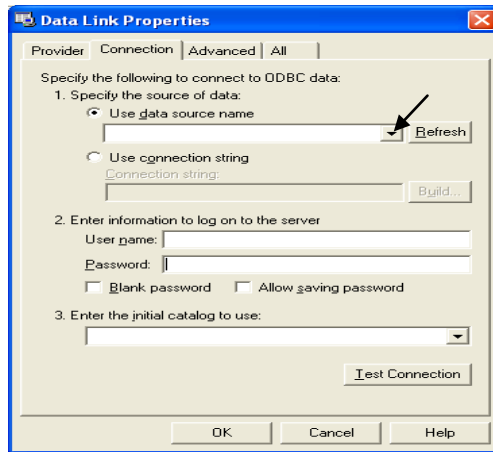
Data Link Properties

Provider | Connection | Advanced | All

Specify the following to connect to ODBC data:

1. Specify the source of data:

Use data source name

Refresh

Use connection string

Connection string:

Build...

2. Enter information to log on to the server

User name:

Password:

Blank password

Allow saving password

3. Enter the initial catalog to use:

Test Connection

OK

Cancel

Help